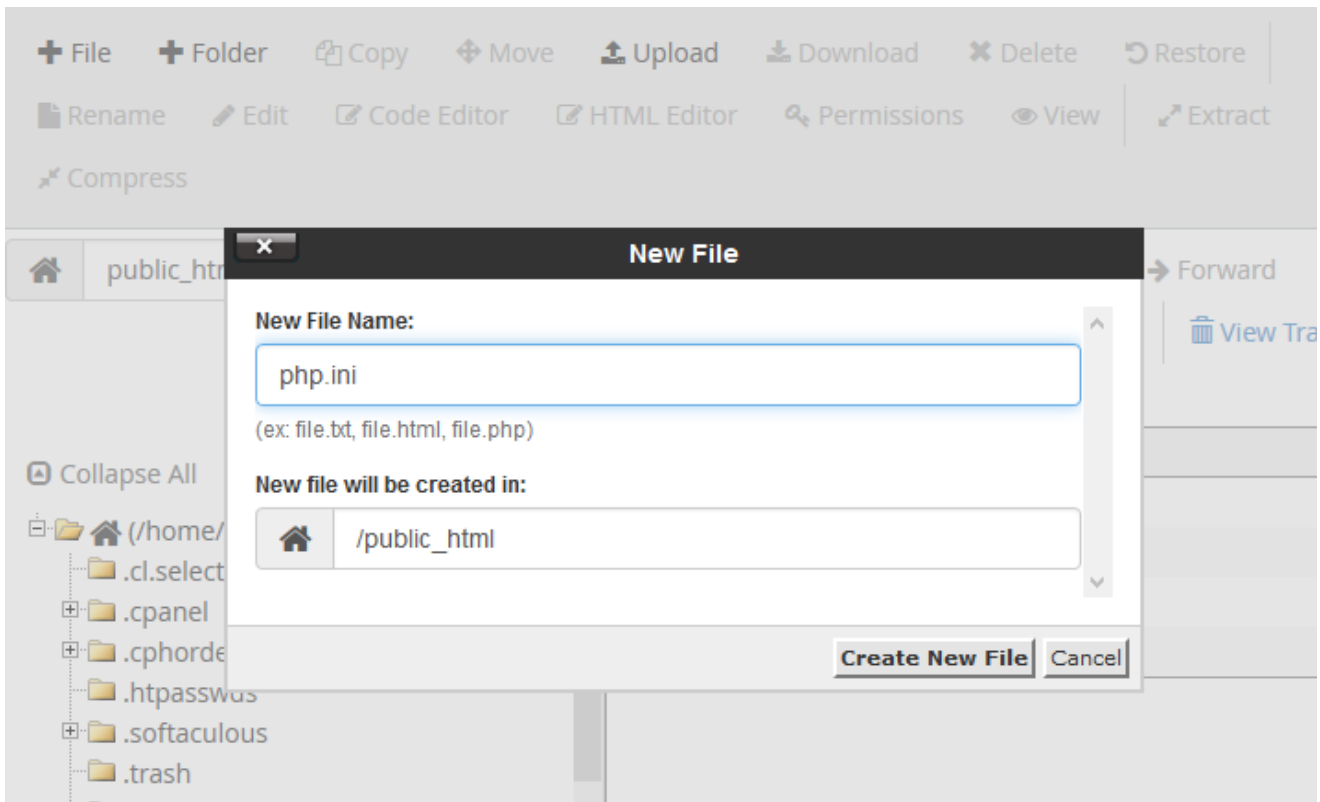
+ File + Folder Copy Move Upload Download Delete Restore
Rename Edit Code Editor HTML Editor Permissions View Extract
Compress

public_htr

→ Forward

View Tra

Collapse All

(/home/
.cl.select
.cpanel
.cphorde
.htpasswds
.softaculous
.trash

New File

New File Name:

php.ini

(ex: file.txt, file.html, file.php)

New file will be created in:

/public_html

Create New File Cancel